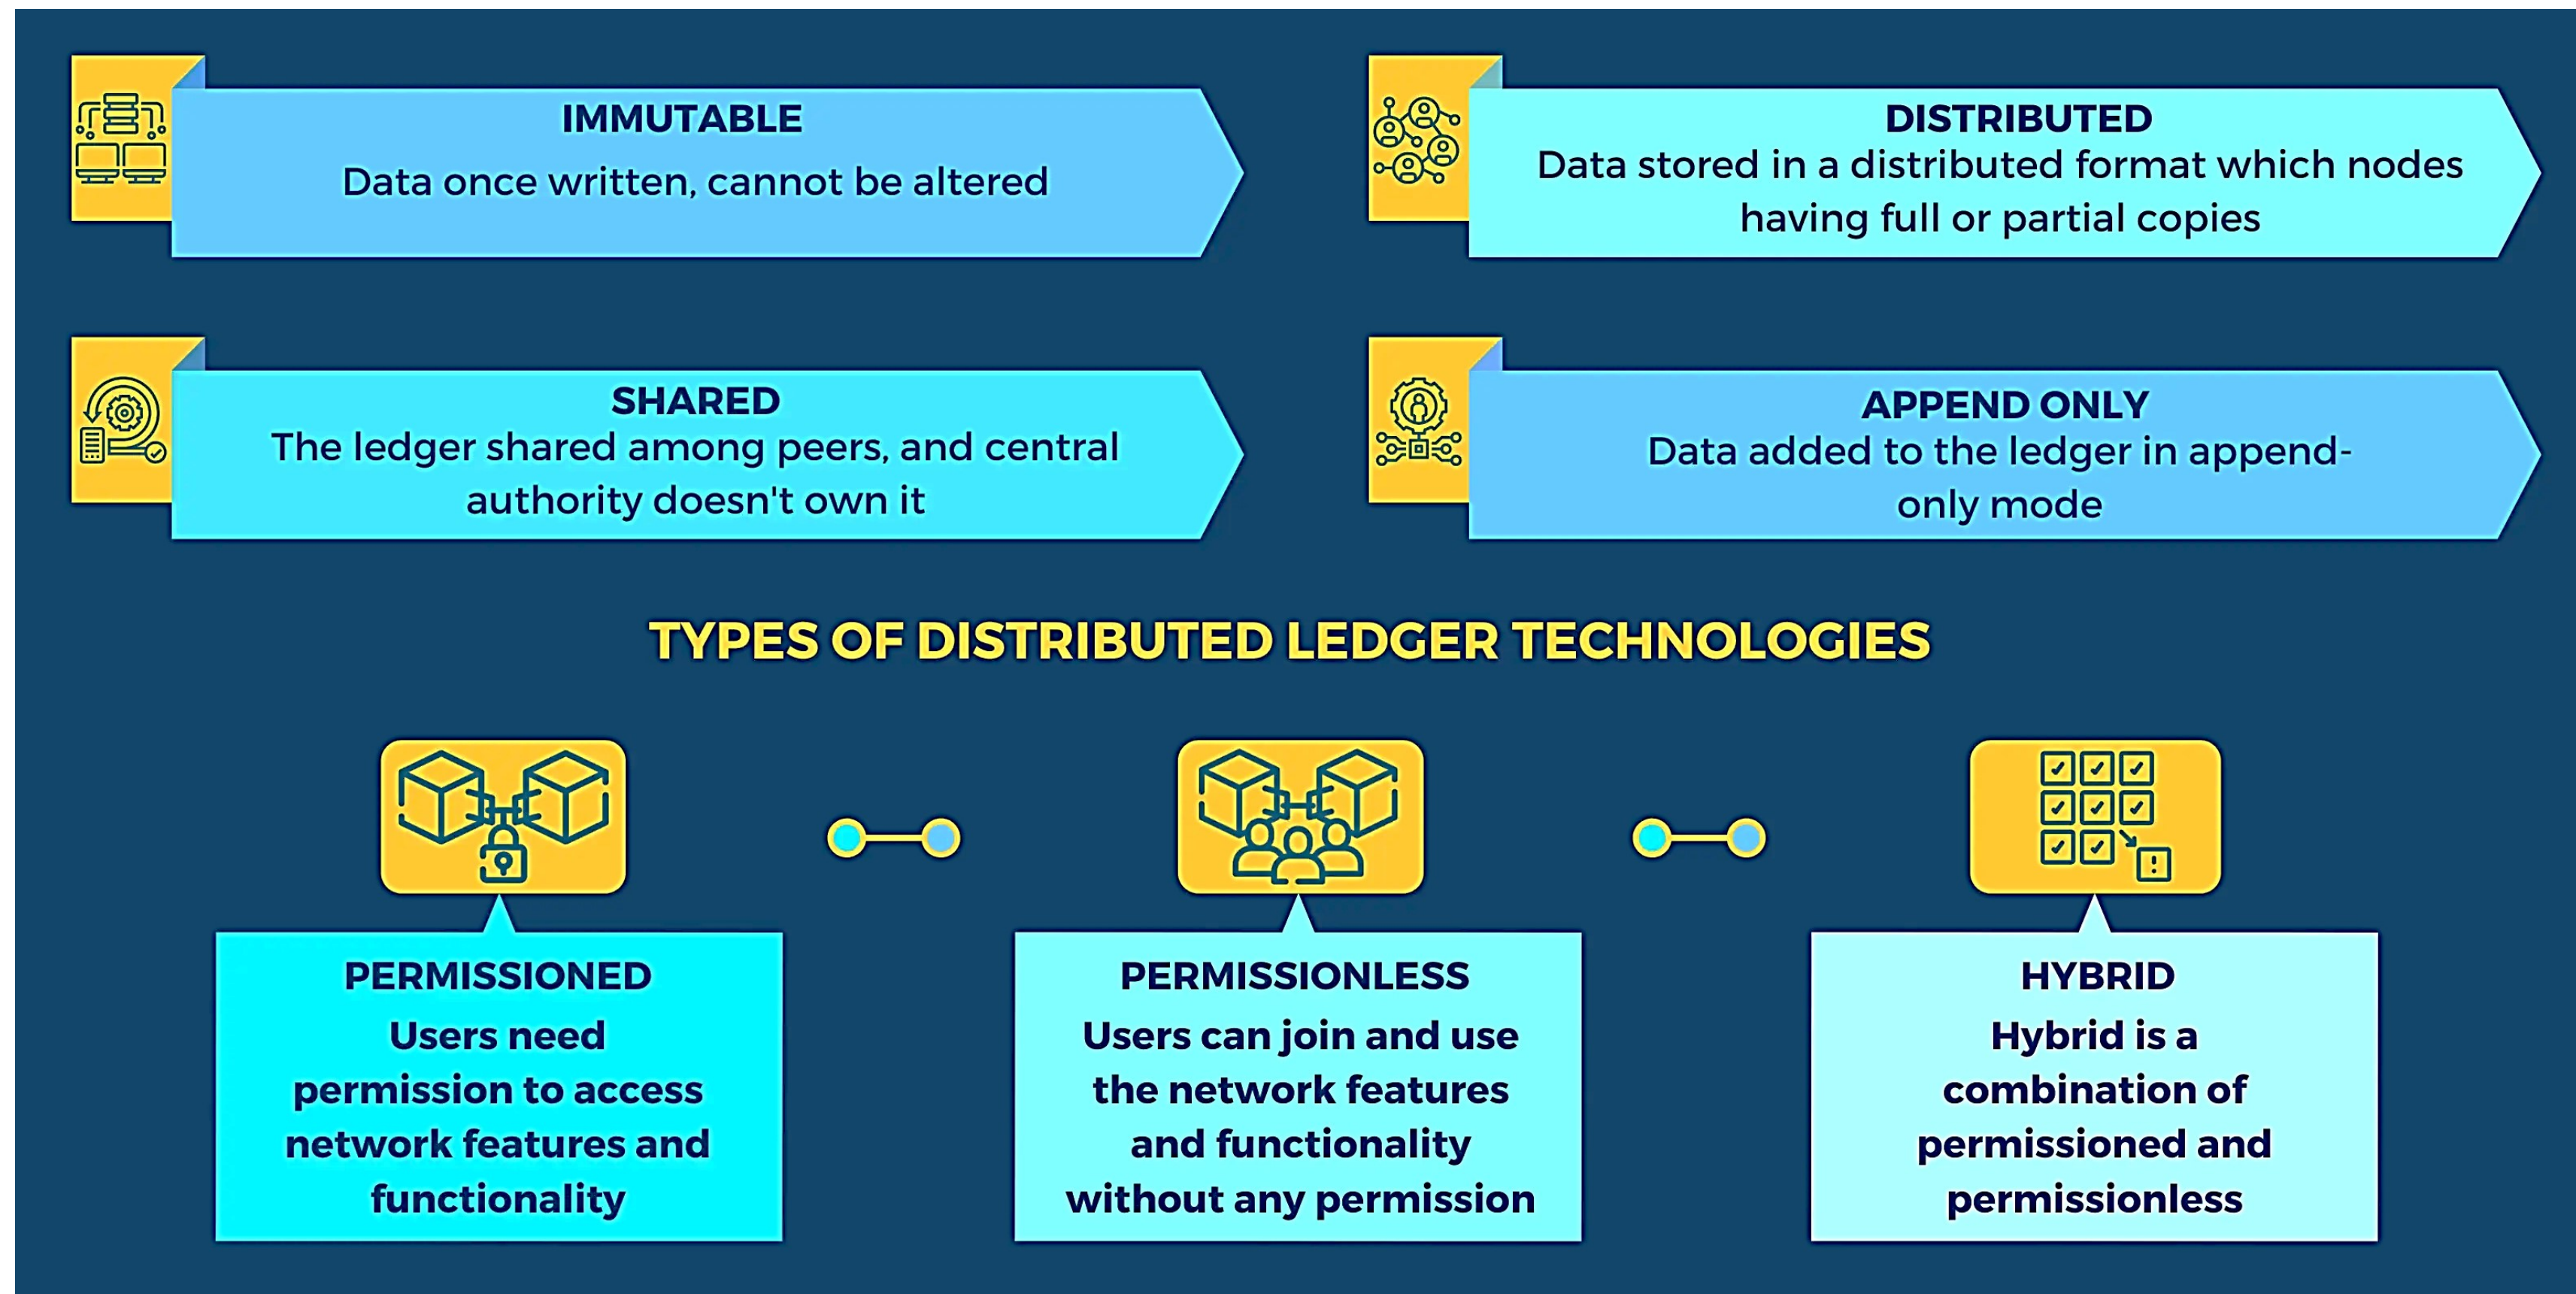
IMMUTABLE
Data once written, cannot be altered

DISTRIBUTED
Data stored in a distributed format which nodes having full or partial copies

SHARED
The ledger shared among peers, and central authority doesn't own it

APPEND ONLY
Data added to the ledger in append-only mode

TYPES OF DISTRIBUTED LEDGER TECHNOLOGIES

PERMISSIONED
Users need permission to access network features and functionality

PERMISSIONLESS
Users can join and use the network features and functionality without any permission

HYBRID
Hybrid is a combination of permissioned and permissionless